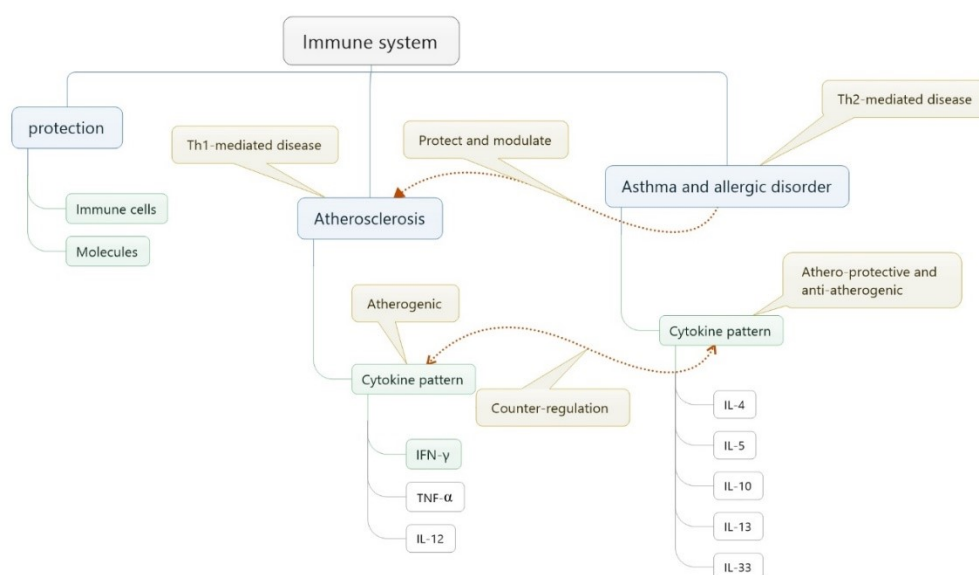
Immune system

protection

Immune cells

Molecules

Th1-mediated disease

Atherosclerosis

Protect and modulate

Th2-mediated disease

Asthma and allergic disorder

Atherogenic

Cytokine pattern

Counter-regulation

IFN-γ

TNF-α

IL-12

Athero-protective and anti-atherogenic

Cytokine pattern

IL-4

IL-5

IL-10

IL-13

IL-33